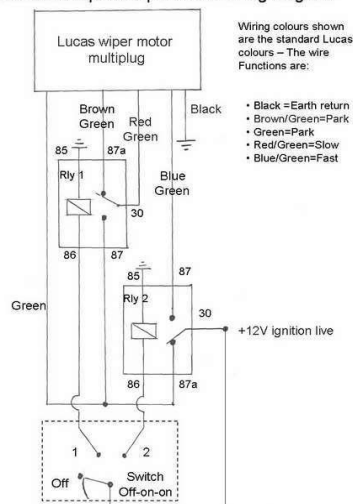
Lucas wiper motor multiplug

Wiring colours shown are the standard Lucas colours – The wire Functions are:

• Black =Earth return
• Brown/Green=Park
• Green=Park
• Red/Green=Slow
• Blue/Green=Fast

Brown Green

Red Green

Black

Blue Green

85

87a

Rly 1

30

86

87

Green

85

87

Rly 2

30

+12V ignition live

86

87a

1

2

Off

Switch Off-on-on